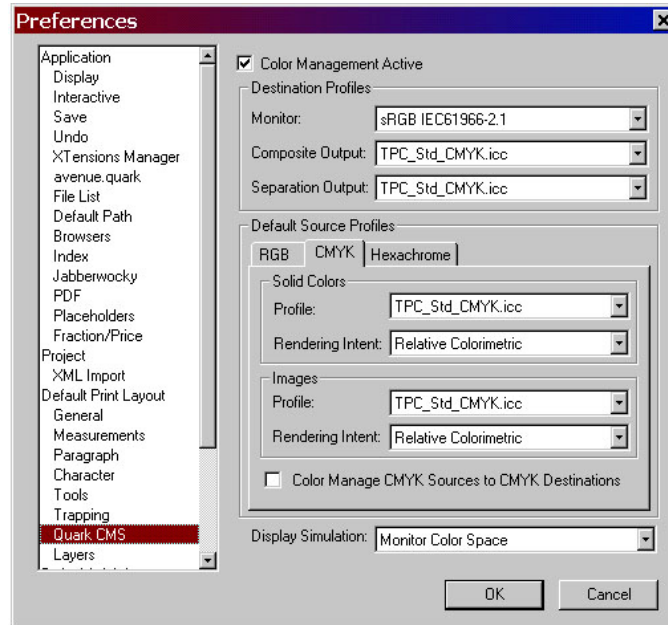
Preferences

Application
Display
Interactive
Save
Undo
XTensions Manager
avenue.quark
File List
Default Path
Browsers
Index
Jabberwocky
PDF
Placeholders
Fraction/Price
Project
XML Import
Default Print Layout
General
Measurements
Paragraph
Character
Tools
Trapping
Quark CMS
Layers
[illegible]

Color Management Active

Destination Profiles
Monitor: sRGB IEC61966-2.1
Composite Output: TPC_Std_CMYK.icc
Separation Output: TPC_Std_CMYK.icc

Default Source Profiles
RGB | CMYK | Hexachrome

Solid Colors
Profile: TPC_Std_CMYK.icc
Rendering Intent: Relative Colorimetric

Images
Profile: TPC_Std_CMYK.icc
Rendering Intent: Relative Colorimetric

Color Manage CMYK Sources to CMYK Destinations

Display Simulation: Monitor Color Space

OK Cancel